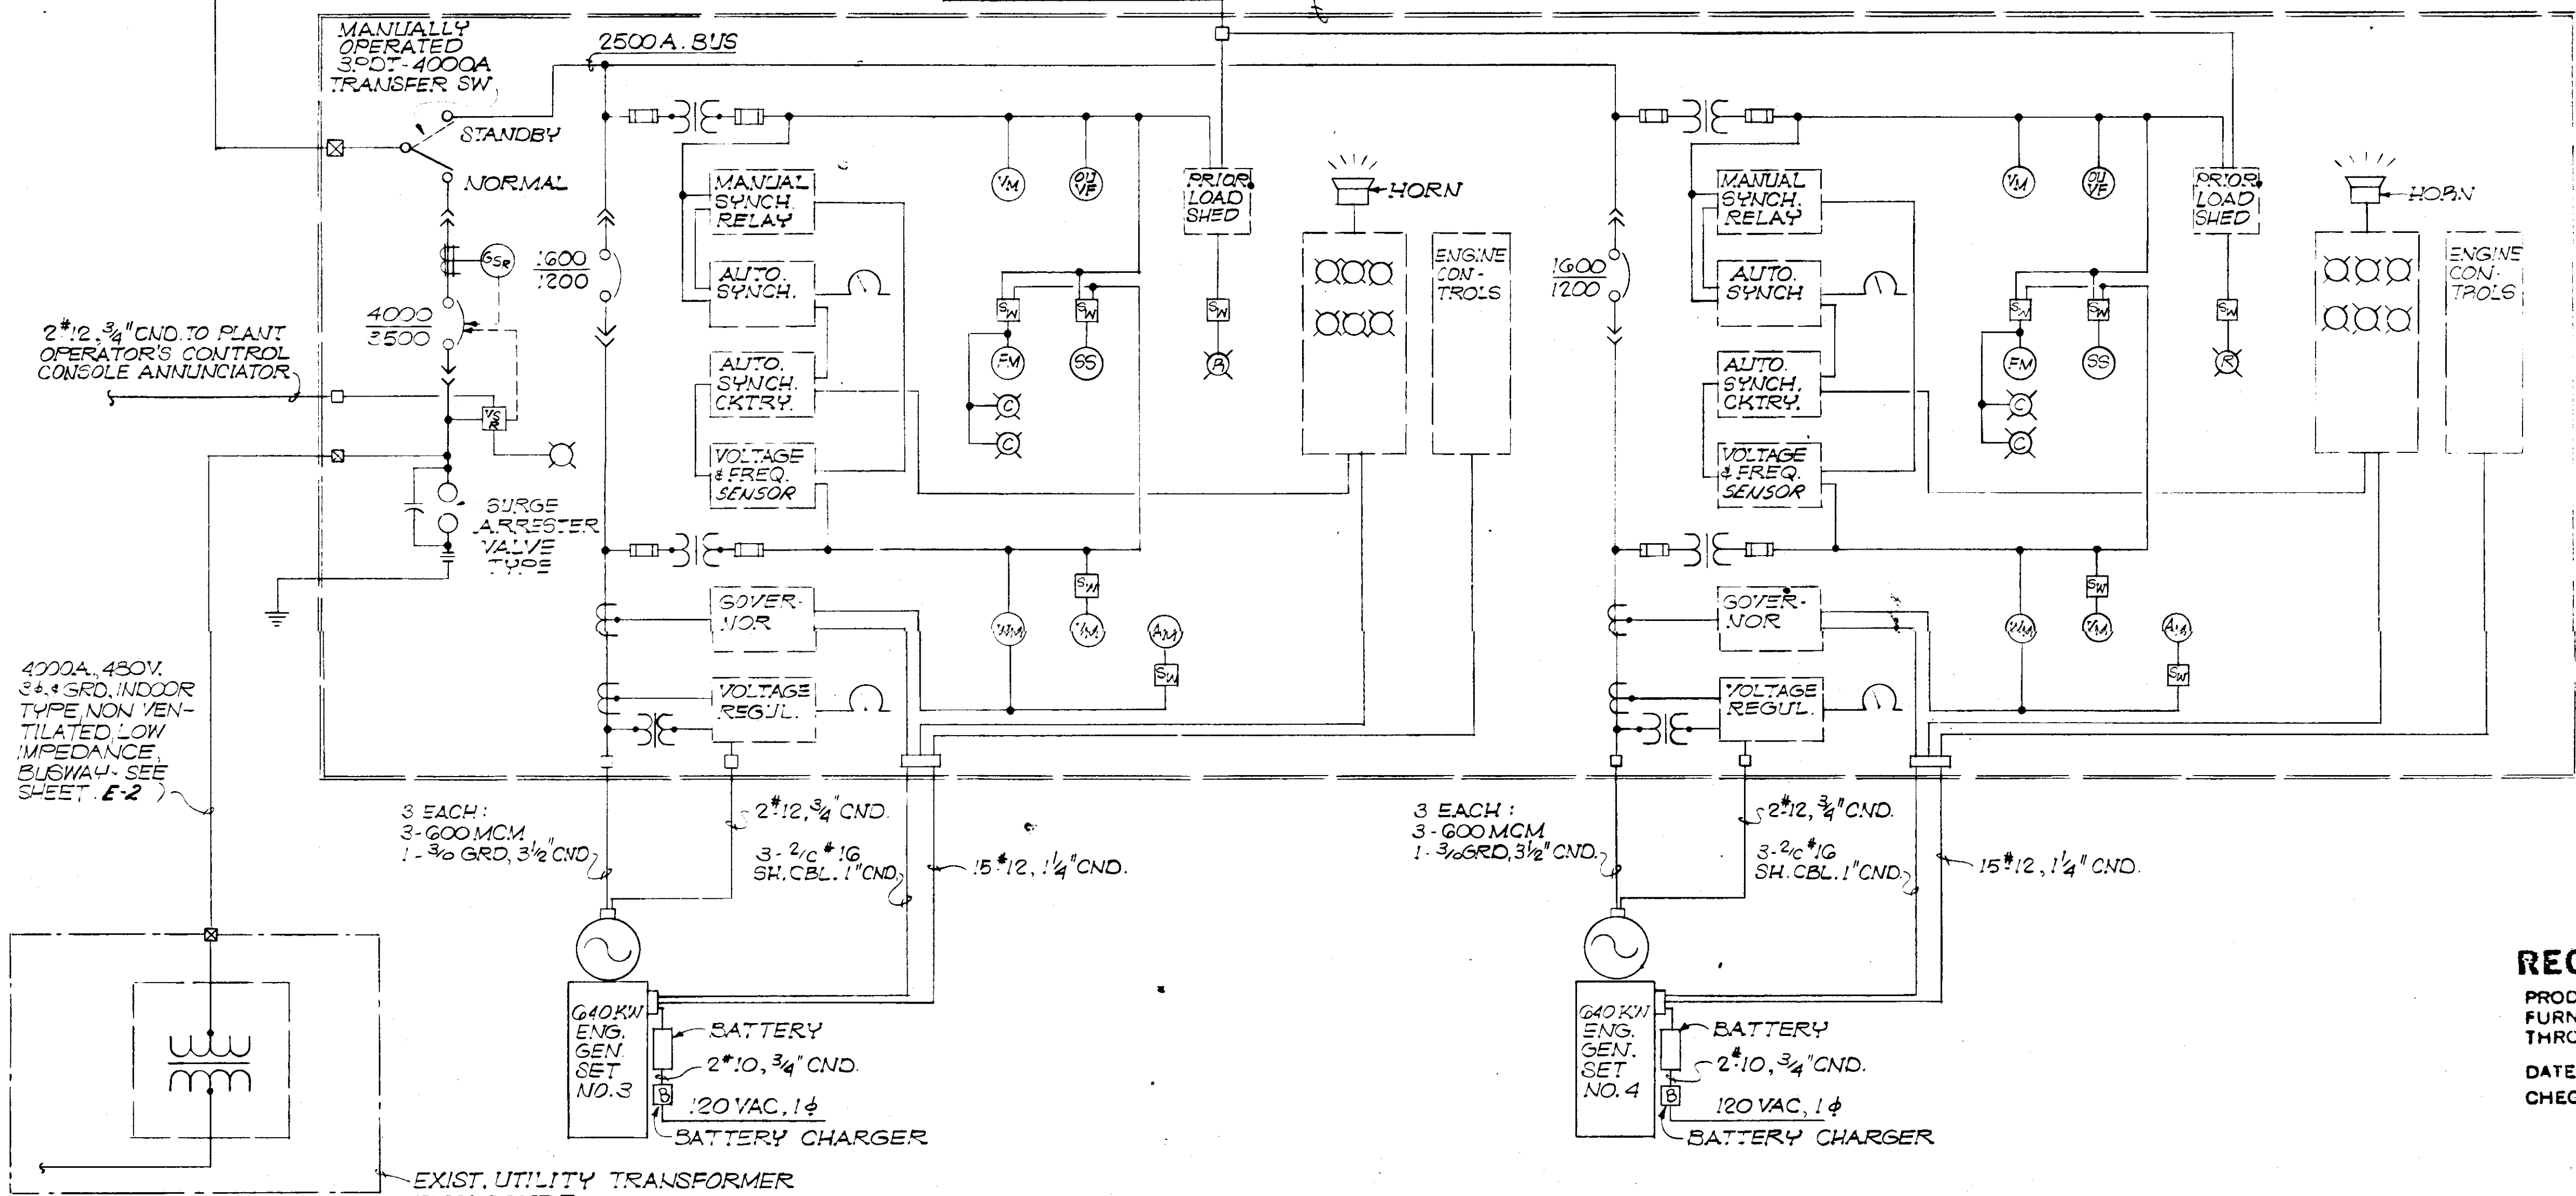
MANUALLY OPERATED 3PDT-4000A TRANSFER SW.

2500A. BUS

STANDBY

NORMAL

GSR

4000
3500

VSR

2#12, 3/4" CND. TO PLANT OPERATOR'S CONTROL CONSOLE ANNUNCIATOR

SURGE ARRESTER VALVE TYPE

4000A., 480V. 3φ, & GRD. INDOOR TYPE NON VENTILATED, LOW IMPEDANCE, BUSWAY - SEE SHEET E-2

1600
1200

MANUAL SYNCH. RELAY

AUTO. SYNCH.

AUTO. SYNCH. CKTRY.

VOLTAGE & FREQ. SENSOR

GOVERNOR

VOLTAGE REGUL.

VM

OU VF

SW

SW

FM

SS

C

C

PRIOR. LOAD SHED

SW

R

HORN

ENGINE CONTROLS

SW

WM

VM

AM

SW

3 EACH: 3-600 MCM 1-3/0 GRD, 3 1/2" CND.

2#12, 3/4" CND.

3-2/C #16 SH. CBL. 1" CND.

15#12, 1 1/4" CND.

640 KW ENG. GEN. SET NO. 3

BATTERY

2#10, 3/4" CND.

B

120 VAC, 1φ

BATTERY CHARGER

EXIST. UTILITY TRANSFORMER

1600
1200

MANUAL SYNCH. RELAY

AUTO. SYNCH.

AUTO. SYNCH. CKTRY.

VOLTAGE & FREQ. SENSOR

GOVERNOR

VOLTAGE REGUL.

VM

OU VF

SW

SW

FM

SS

C

C

PRIOR. LOAD SHED

SW

R

HORN

ENGINE CONTROLS

SW

WM

VM

AM

SW

3 EACH: 3-600 MCM 1-3/0 GRD, 3 1/2" CND.

2#12, 3/4" CND.

3-2/C #16 SH. CBL. 1" CND.

15#12, 1 1/4" CND.

640 KW ENG. GEN. SET NO. 4

BATTERY

2#10, 3/4" CND.

B

120 VAC, 1φ

BATTERY CHARGER

REC

PROD
FURN
THRO

DATE

CHEC